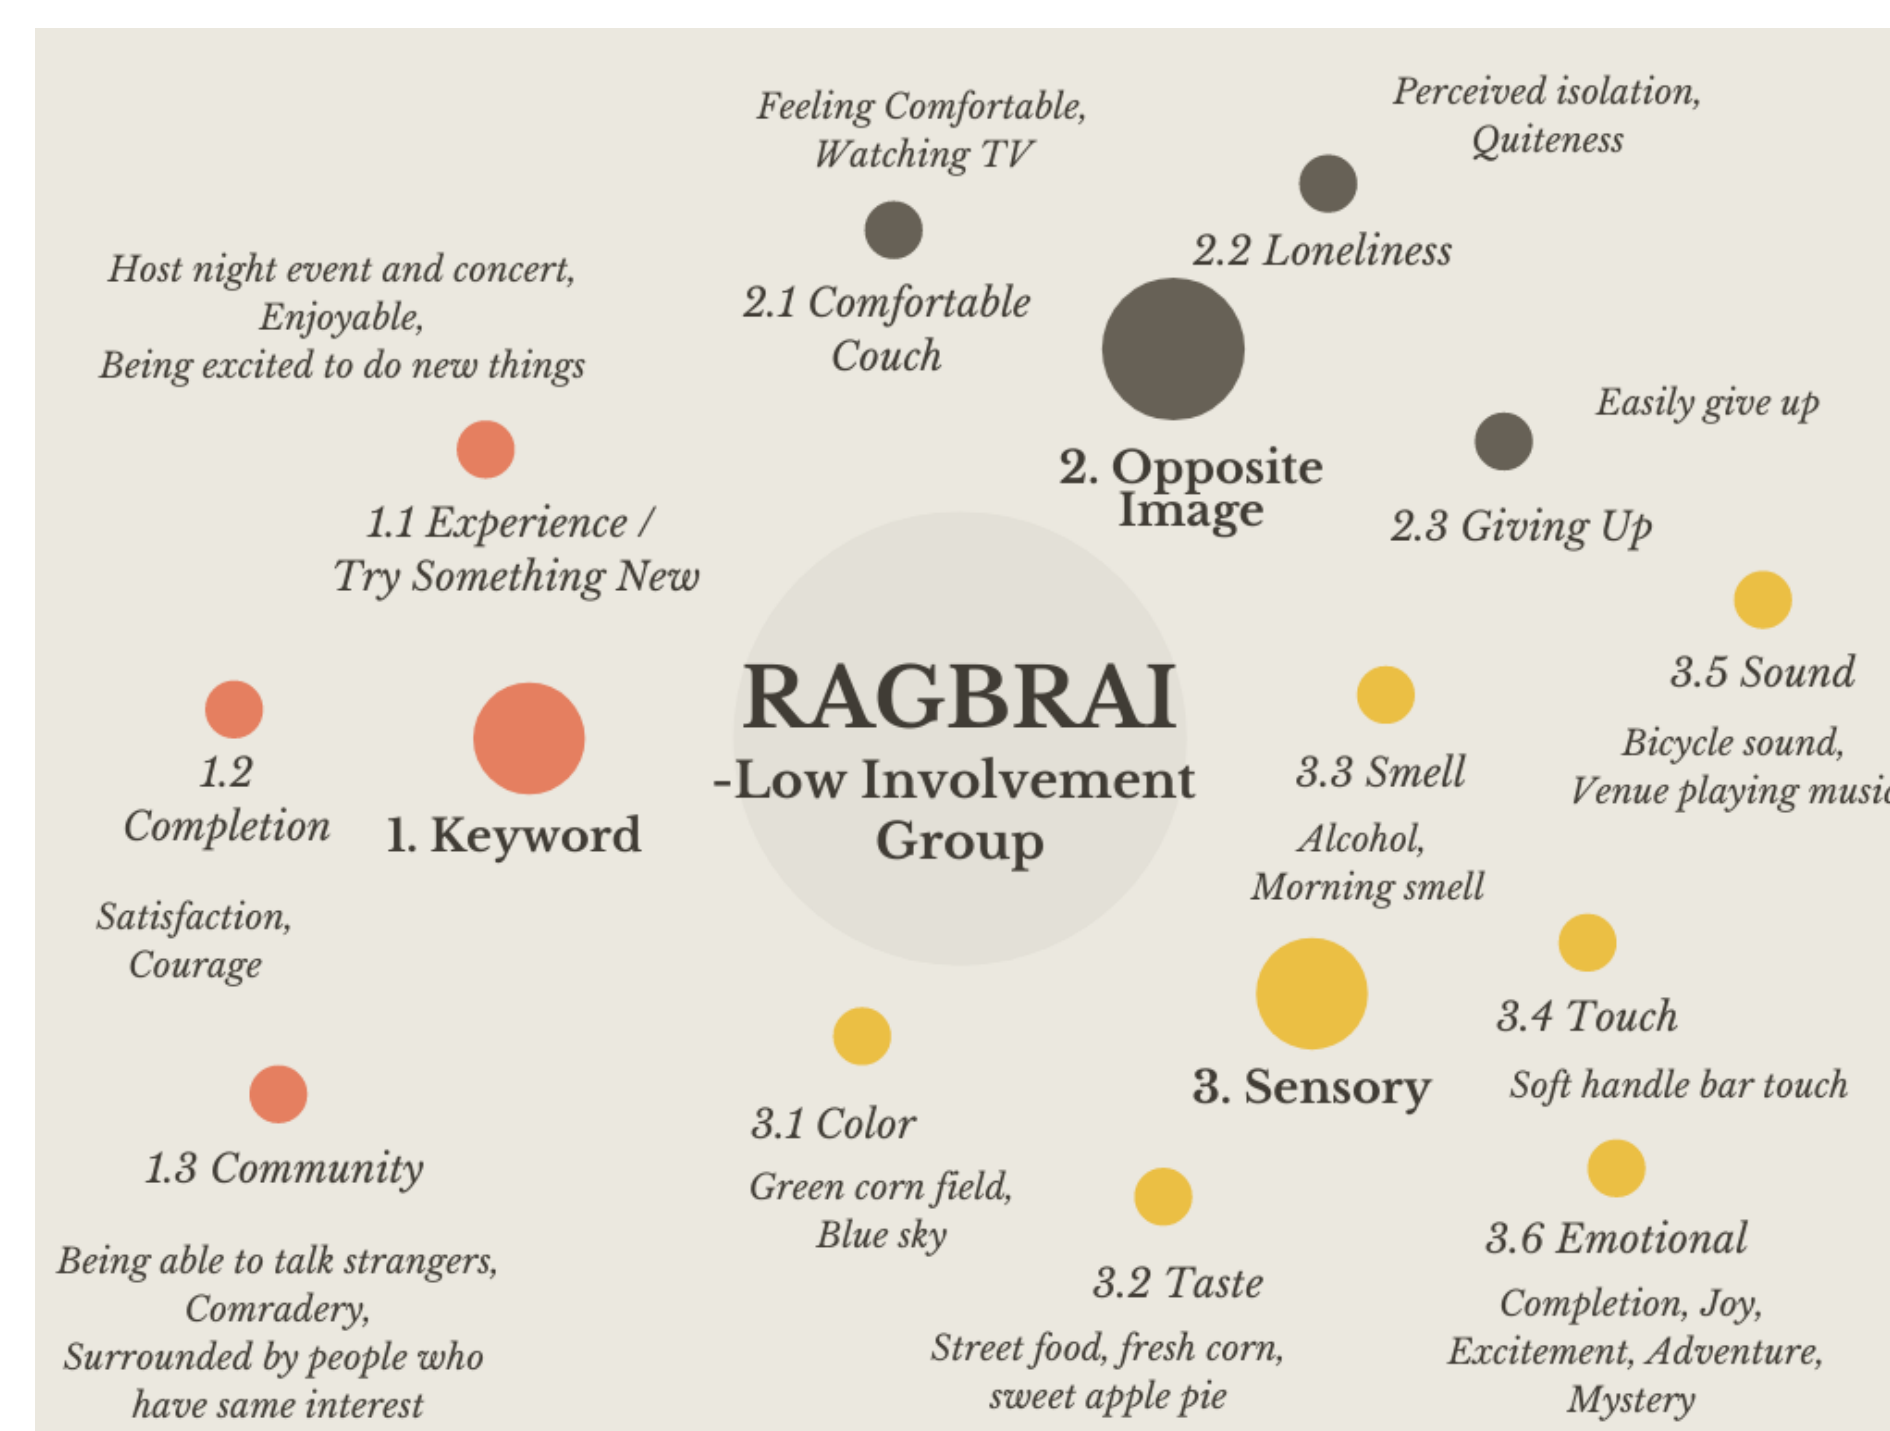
RAGBRAI
-Low Involvement Group

1. Keyword

Host night event and concert, Enjoyable, Being excited to do new things

1.1 Experience / Try Something New

1.2 Completion

Satisfaction, Courage

1.3 Community

Being able to talk strangers, Comradery, Surrounded by people who have same interest

2. Opposite Image

Feeling Comfortable, Watching TV

2.1 Comfortable Couch

Perceived isolation, Quiteness

2.2 Loneliness

Easily give up

2.3 Giving Up

3. Sensory

3.1 Color

Green corn field, Blue sky

3.2 Taste

Street food, fresh corn, sweet apple pie

3.3 Smell

Alcohol, Morning smell

3.4 Touch

Soft handle bar touch

3.5 Sound

Bicycle sound, Venue playing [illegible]

3.6 Emotional

Completion, Joy, Excitement, Adventure, Mystery